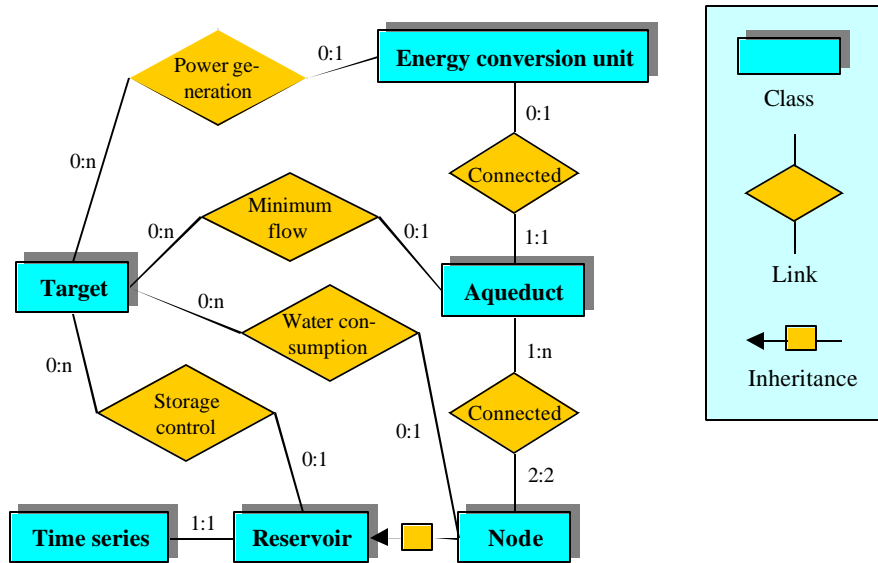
Power generation

0:1

Energy conversion unit

0:n

0:1

Connected

1:1

0:n

Minimum flow

0:1

Target

Aqueduct

0:n

Water consumption

1:n

0:n

Storage control

Connected

0:1

0:1

2:2

Time series

1:1

Reservoir

Node

Class

Link

Inheritance